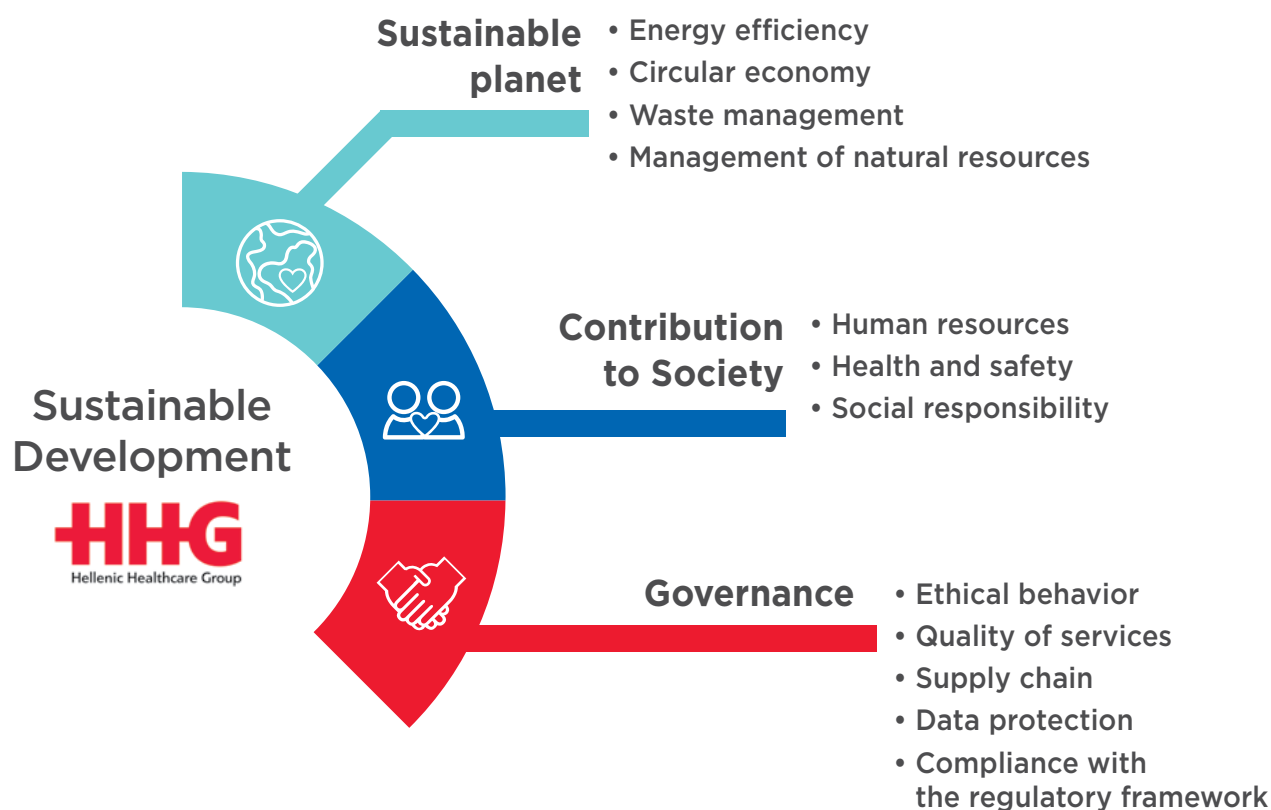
Sustainable planet

• Energy efficiency
• Circular economy
• Waste management
• Management of natural resources

Contribution to Society

• Human resources
• Health and safety
• Social responsibility

Sustainable Development

HHG
Hellenic Healthcare Group

Governance

• Ethical behavior
• Quality of services
• Supply chain
• Data protection
• Compliance with the regulatory framework